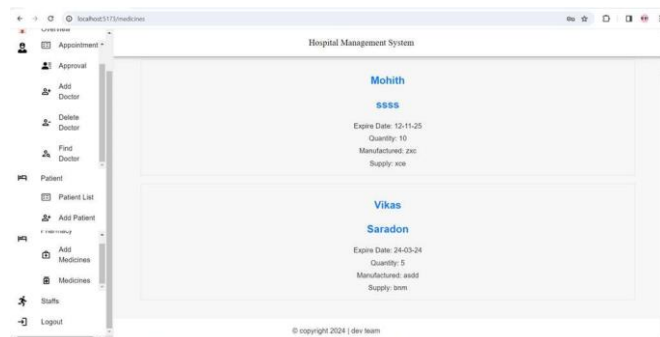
localhost:5173/medicines

Overview
Appointment
Approval
Add Doctor
Delete Doctor
Find Doctor
Patient
Patient List
Add Patient
Pharmacy
Add Medicines
Medicines
Staffs
Logout

Hospital Management System

Mohith
ssss
Expire Date: 12-11-25
Quantity: 10
Manufactured: zxc
Supply: xce

Vikas
Saradon
Expire Date: 24-03-24
Quantity: 5
Manufactured: asdd
Supply: bnm

© copyright 2024 | dev team